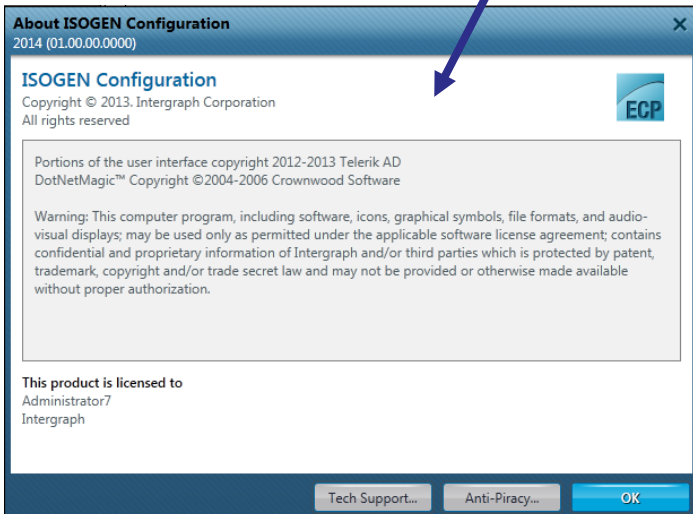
About ISOGEN Configuration
2014 (01.00.00.0000)

ISOGEN Configuration
Copyright © 2013. Intergraph Corporation
All rights reserved

ECP

Portions of the user interface copyright 2012-2013 Telerik AD
DotNetMagic™ Copyright ©2004-2006 Crownwood Software

Warning: This computer program, including software, icons, graphical symbols, file formats, and audio-visual displays; may be used only as permitted under the applicable software license agreement; contains confidential and proprietary information of Intergraph and/or third parties which is protected by patent, trademark, copyright and/or trade secret law and may not be provided or otherwise made available without proper authorization.

This product is licensed to
Administrator7
Intergraph

Tech Support...
Anti-Piracy...
OK